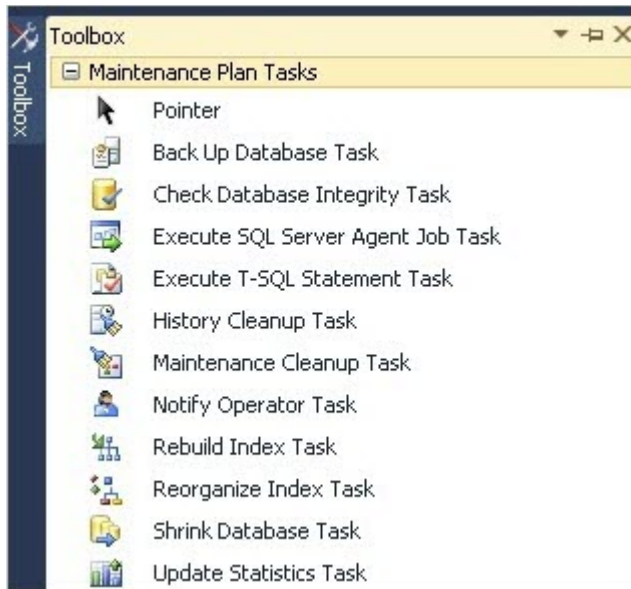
Toolbox

Toolbox

Maintenance Plan Tasks

Pointer

Back Up Database Task

Check Database Integrity Task

Execute SQL Server Agent Job Task

Execute T-SQL Statement Task

History Cleanup Task

Maintenance Cleanup Task

Notify Operator Task

Rebuild Index Task

Reorganize Index Task

Shrink Database Task

Update Statistics Task